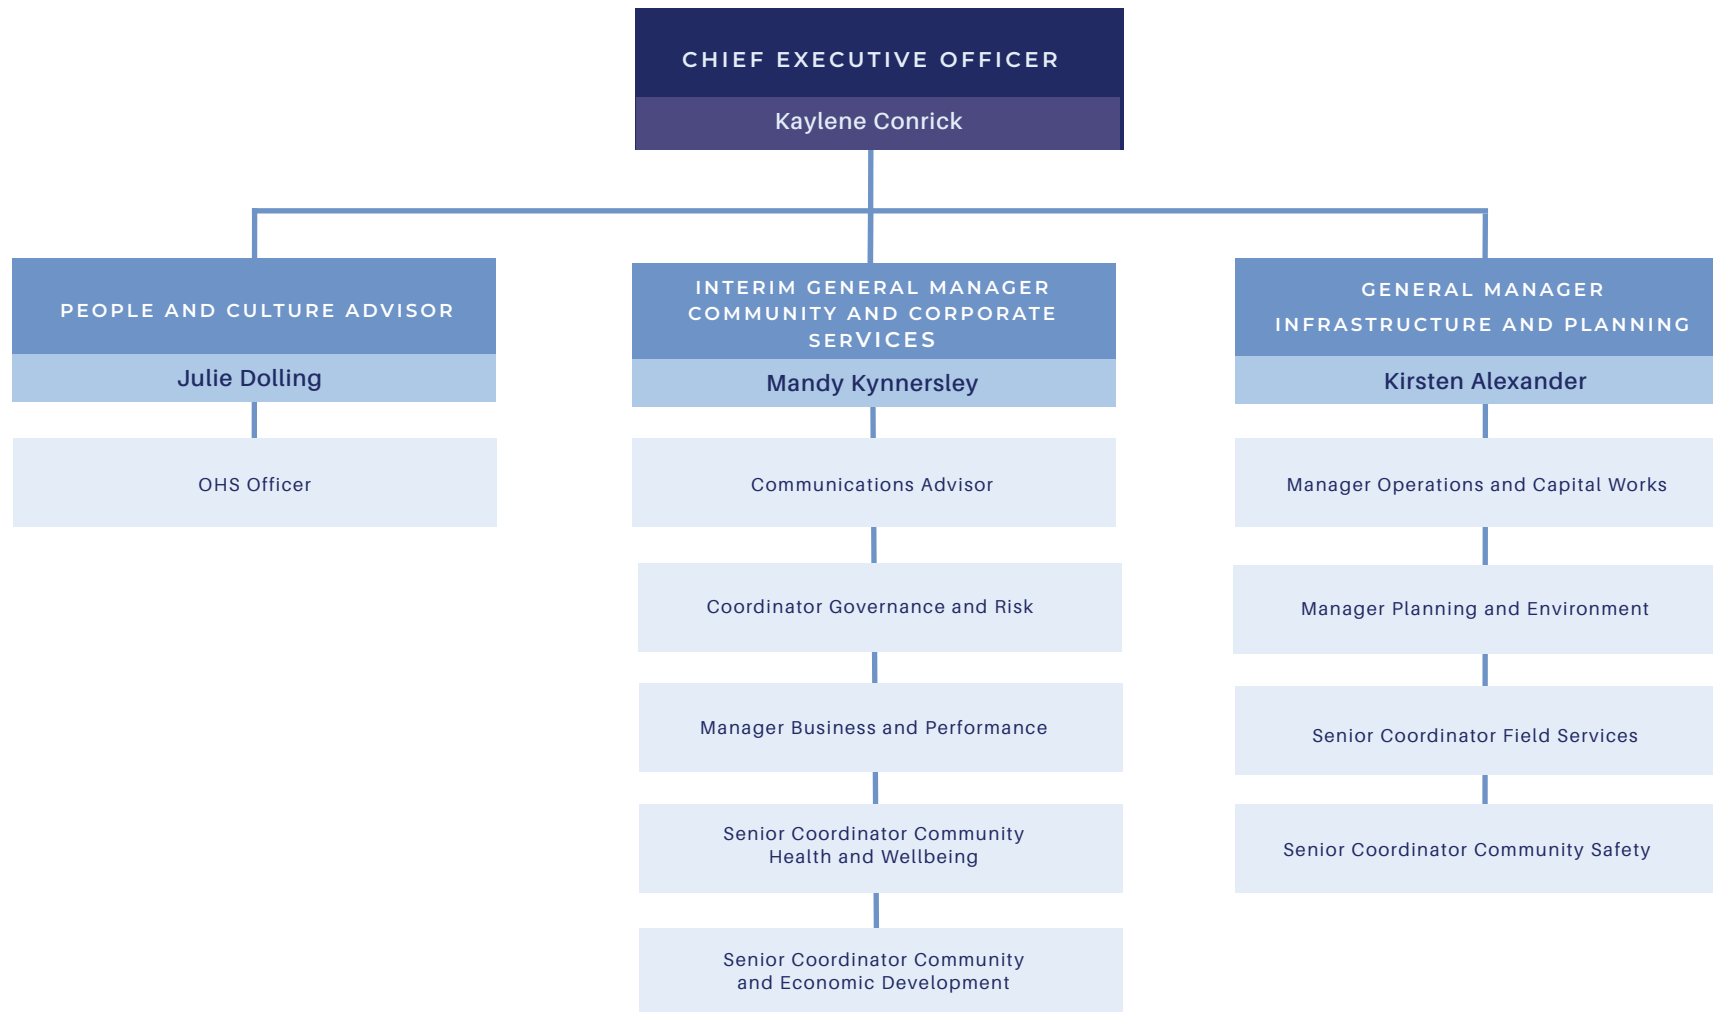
CHIEF EXECUTIVE OFFICER
Kaylene Conrick

PEOPLE AND CULTURE ADVISOR
Julie Dolling

OHS Officer

INTERIM GENERAL MANAGER COMMUNITY AND CORPORATE SERVICES
Mandy Kynnersley

Communications Advisor

Coordinator Governance and Risk

Manager Business and Performance

Senior Coordinator Community Health and Wellbeing

Senior Coordinator Community and Economic Development

GENERAL MANAGER INFRASTRUCTURE AND PLANNING
Kirsten Alexander

Manager Operations and Capital Works

Manager Planning and Environment

Senior Coordinator Field Services

Senior Coordinator Community Safety